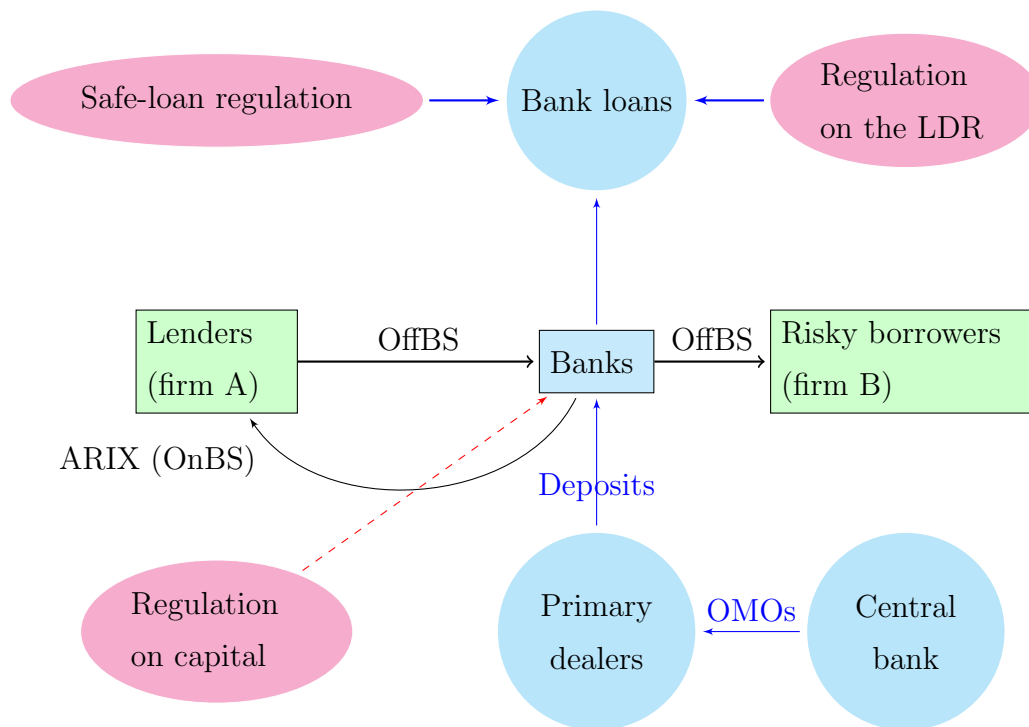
Safe-loan regulation

Bank loans

Regulation on the LDR

Lenders (firm A)

OffBS

Banks

OffBS

Risky borrowers (firm B)

ARIX (OnBS)

Deposits

Regulation on capital

Primary dealers

OMOs

Central bank